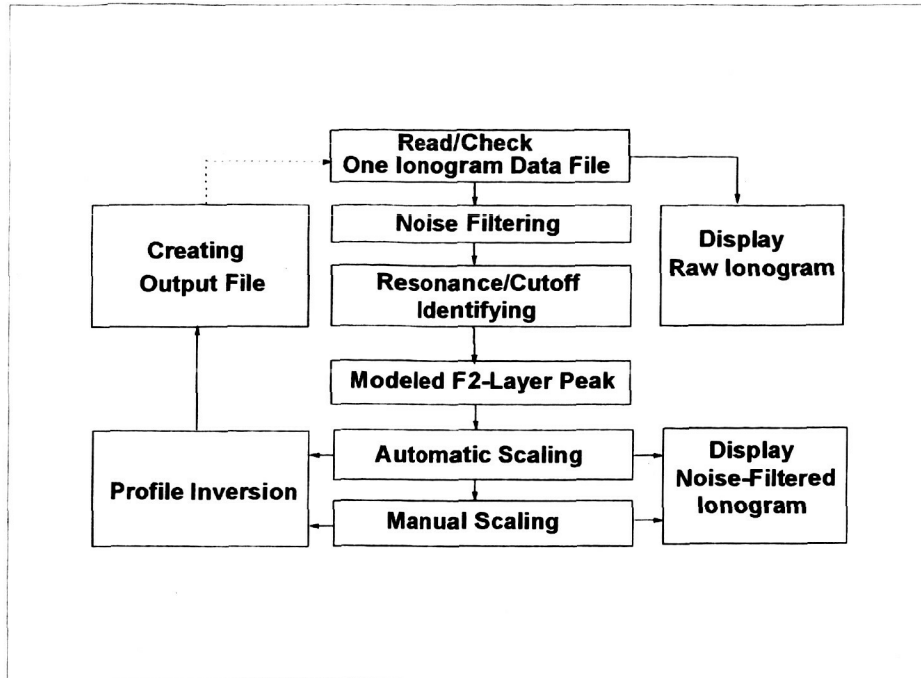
Read/Check
One Ionogram Data File

Creating
Output File

Noise Filtering

Display
Raw Ionogram

Resonance/Cutoff
Identifying

Modeled F2-Layer Peak

Profile Inversion

Automatic Scaling

Manual Scaling

Display
Noise-Filtered
Ionogram